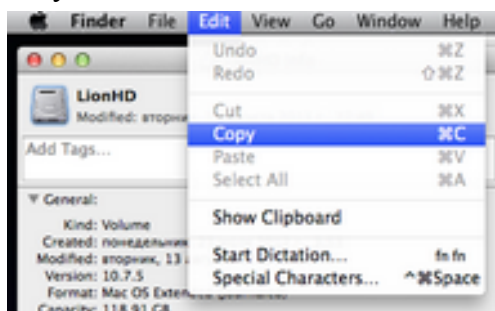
Finder File Edit View Go Window Help

LionHD
Modified: вторник

Add Tags...

▼ General:
Kind: Volume
Created: понедельник
Modified: вторник, 13
Version: 10.7.5
Format: Mac OS Extended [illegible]
Capacity: 118,91 GB

Undo ⌘Z
Redo ⇧⌘Z
Cut ⌘X
Copy ⌘C
Paste ⌘V
Select All ⌘A
Show Clipboard
Start Dictation... fn fn
Special Characters... ^⌘Space